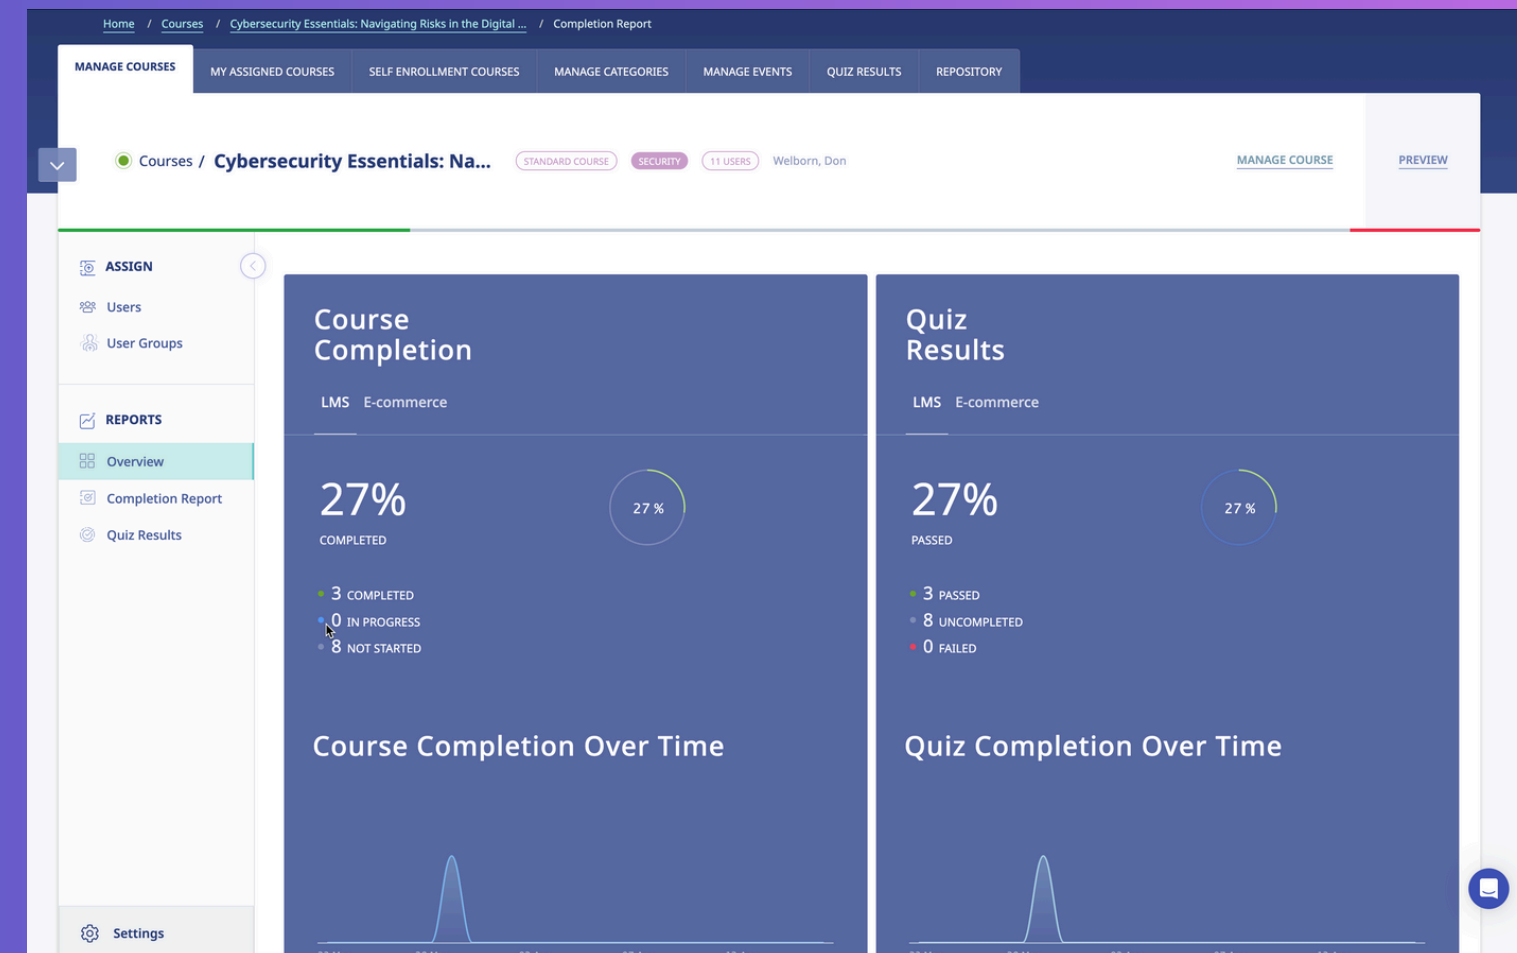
Home / Courses / Cybersecurity Essentials: Navigating Risks in the Digital ... / Completion Report

MANAGE COURSES | MY ASSIGNED COURSES | SELF ENROLLMENT COURSES | MANAGE CATEGORIES | MANAGE EVENTS | QUIZ RESULTS | REPOSITORY

Courses / Cybersecurity Essentials: Na... STANDARD COURSE SECURITY 11 USERS Welborn, Don

MANAGE COURSE PREVIEW

ASSIGN
Users
User Groups

REPORTS
Overview
Completion Report
Quiz Results

Settings

Course Completion

LMS E-commerce

27%
COMPLETED

27 %

3 COMPLETED
0 IN PROGRESS
8 NOT STARTED

Course Completion Over Time

Quiz Results

LMS E-commerce

27%
PASSED

27 %

3 PASSED
8 UNCOMPLETED
0 FAILED

Quiz Completion Over Time